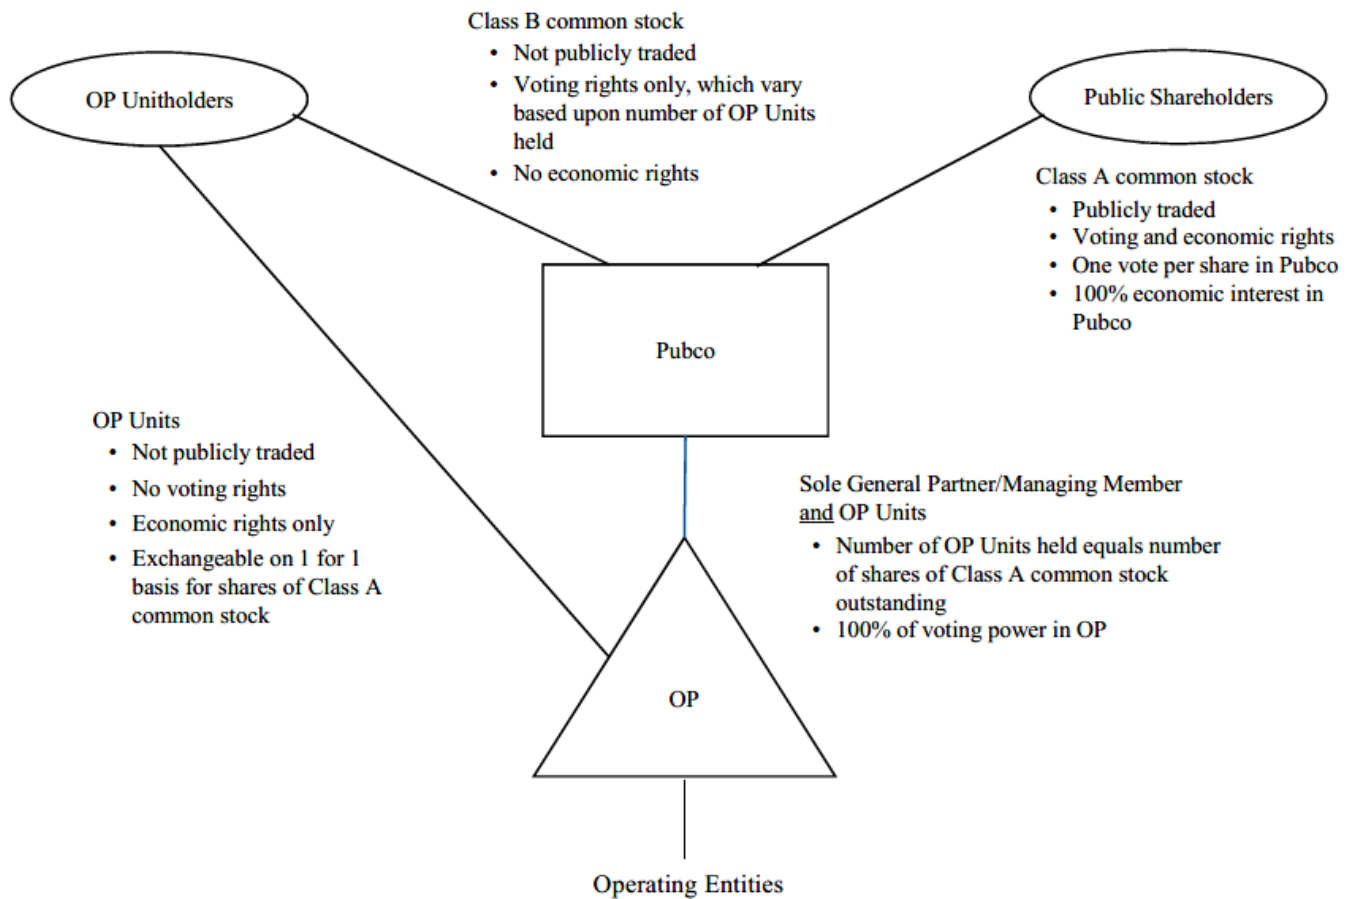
Class B common stock
• Not publicly traded
• Voting rights only, which vary based upon number of OP Units held
• No economic rights

OP Unitholders

Public Shareholders

Class A common stock
• Publicly traded
• Voting and economic rights
• One vote per share in Pubco
• 100% economic interest in Pubco

Pubco

OP Units
• Not publicly traded
• No voting rights
• Economic rights only
• Exchangeable on 1 for 1 basis for shares of Class A common stock

Sole General Partner/Managing Member and OP Units
• Number of OP Units held equals number of shares of Class A common stock outstanding
• 100% of voting power in OP

OP

Operating Entities